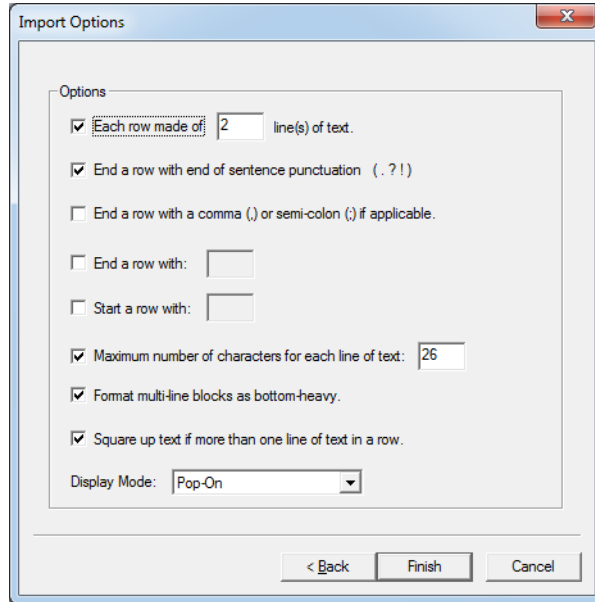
Import Options

Options

Each row made of 2 line(s) of text.

End a row with end of sentence punctuation ( . ? ! )

End a row with a comma (,) or semi-colon (;) if applicable.

End a row with:

Start a row with:

Maximum number of characters for each line of text: 26

Format multi-line blocks as bottom-heavy.

Square up text if more than one line of text in a row.

Display Mode: Pop-On

< Back Finish Cancel